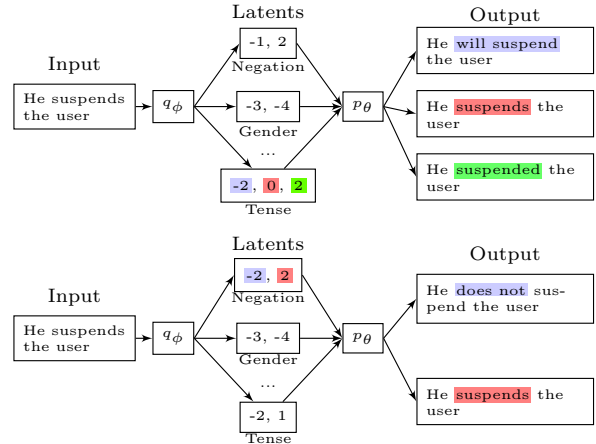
Latents

Output

Input

He suspends the user

$q_\phi$

-1, 2

Negation

-3, -4

Gender

...

-2, 0, 2

Tense

$p_\theta$

He will suspend the user

He suspends the user

He suspended the user

Latents

Output

Input

He suspends the user

$q_\phi$

-2, 2

Negation

-3, -4

Gender

...

-2, 1

Tense

$p_\theta$

He does not suspend the user

He suspends the user